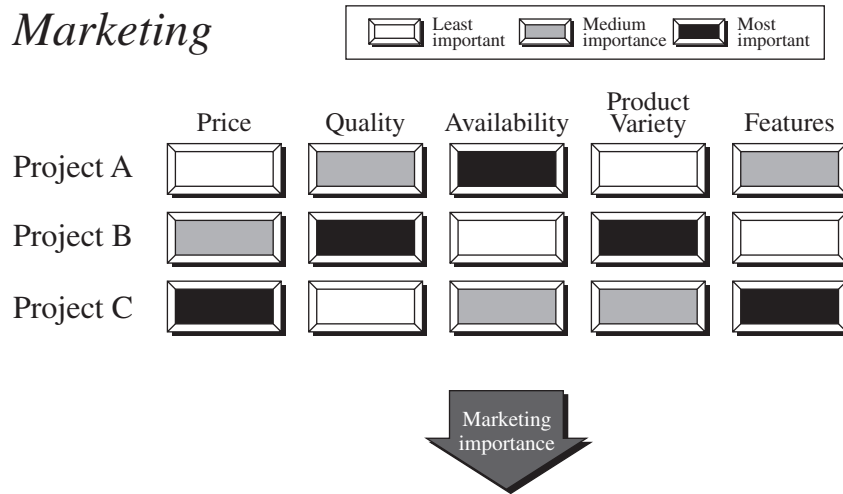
Marketing

Least important
Medium importance
Most important

| | Price | Quality | Availability | Product Variety | Features |
|---|---|---|---|---|---|
| Project A | | | | | |
| Project B | | | | | |
| Project C | | | | | |

Marketing importance